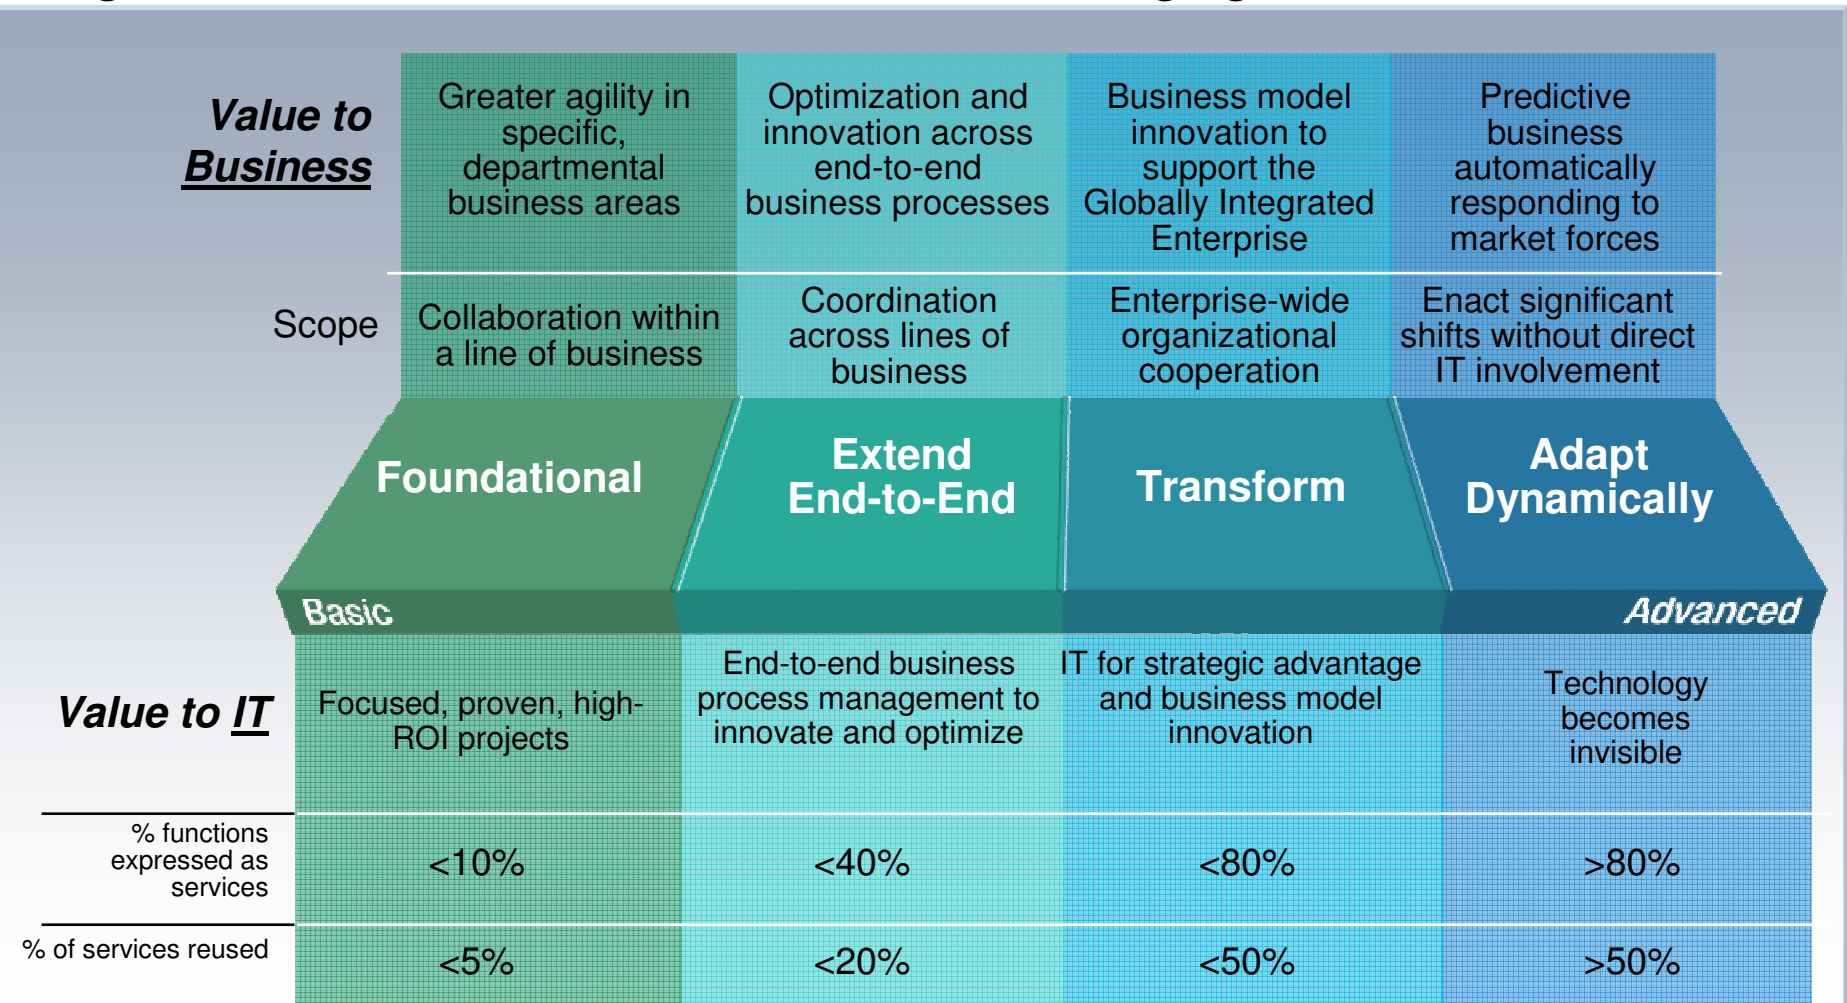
| | Foundational | Extend End-to-End | Transform | Adapt Dynamically |
|---|---|---|---|---|
| Value to Business | Greater agility in specific, departmental business areas | Optimization and innovation across end-to-end business processes | Business model innovation to support the Globally Integrated Enterprise | Predictive business automatically responding to market forces |
| Scope | Collaboration within a line of business | Coordination across lines of business | Enterprise-wide organizational cooperation | Enact significant shifts without direct IT involvement |

Basic

Advanced

| | | | | |
|---|---|---|---|---|
| Value to IT | Focused, proven, high-ROI projects | End-to-end business process management to innovate and optimize | IT for strategic advantage and business model innovation | Technology becomes invisible |
| % functions expressed as services | <10% | <40% | <80% | >80% |
| % of services reused | <5% | <20% | <50% | >50% |